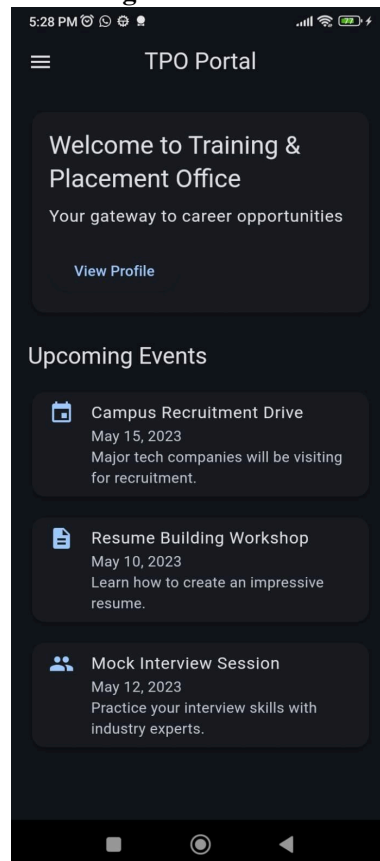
5:28 PM

TPO Portal

Welcome to Training & Placement Office

Your gateway to career opportunities

View Profile

Upcoming Events

Campus Recruitment Drive
May 15, 2023
Major tech companies will be visiting for recruitment.

Resume Building Workshop
May 10, 2023
Learn how to create an impressive resume.

Mock Interview Session
May 12, 2023
Practice your interview skills with industry experts.